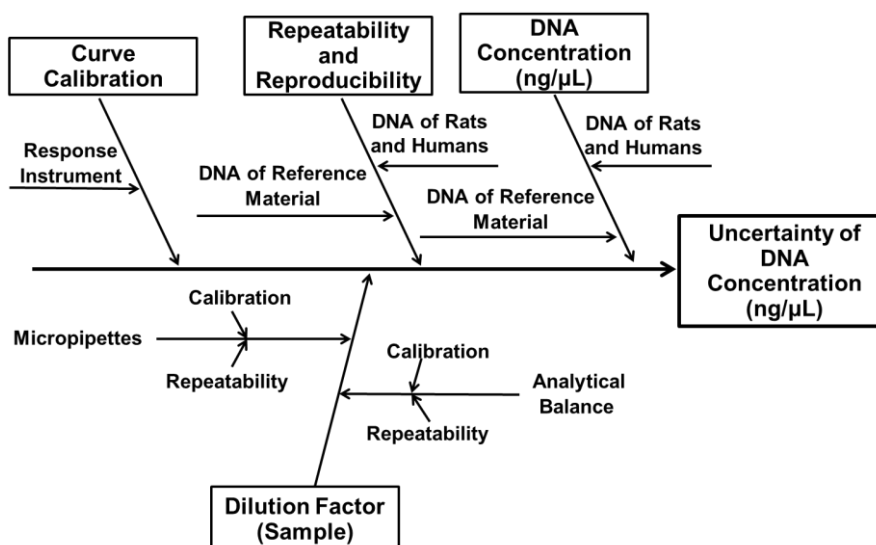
Curve Calibration

Repeatability and Reproducibility

DNA Concentration (ng/μL)

Response Instrument

DNA of Rats and Humans

DNA of Rats and Humans

DNA of Reference Material

DNA of Reference Material

Uncertainty of DNA Concentration (ng/μL)

Calibration

Micropipettes

Repeatability

Calibration

Analytical Balance

Repeatability

Dilution Factor (Sample)